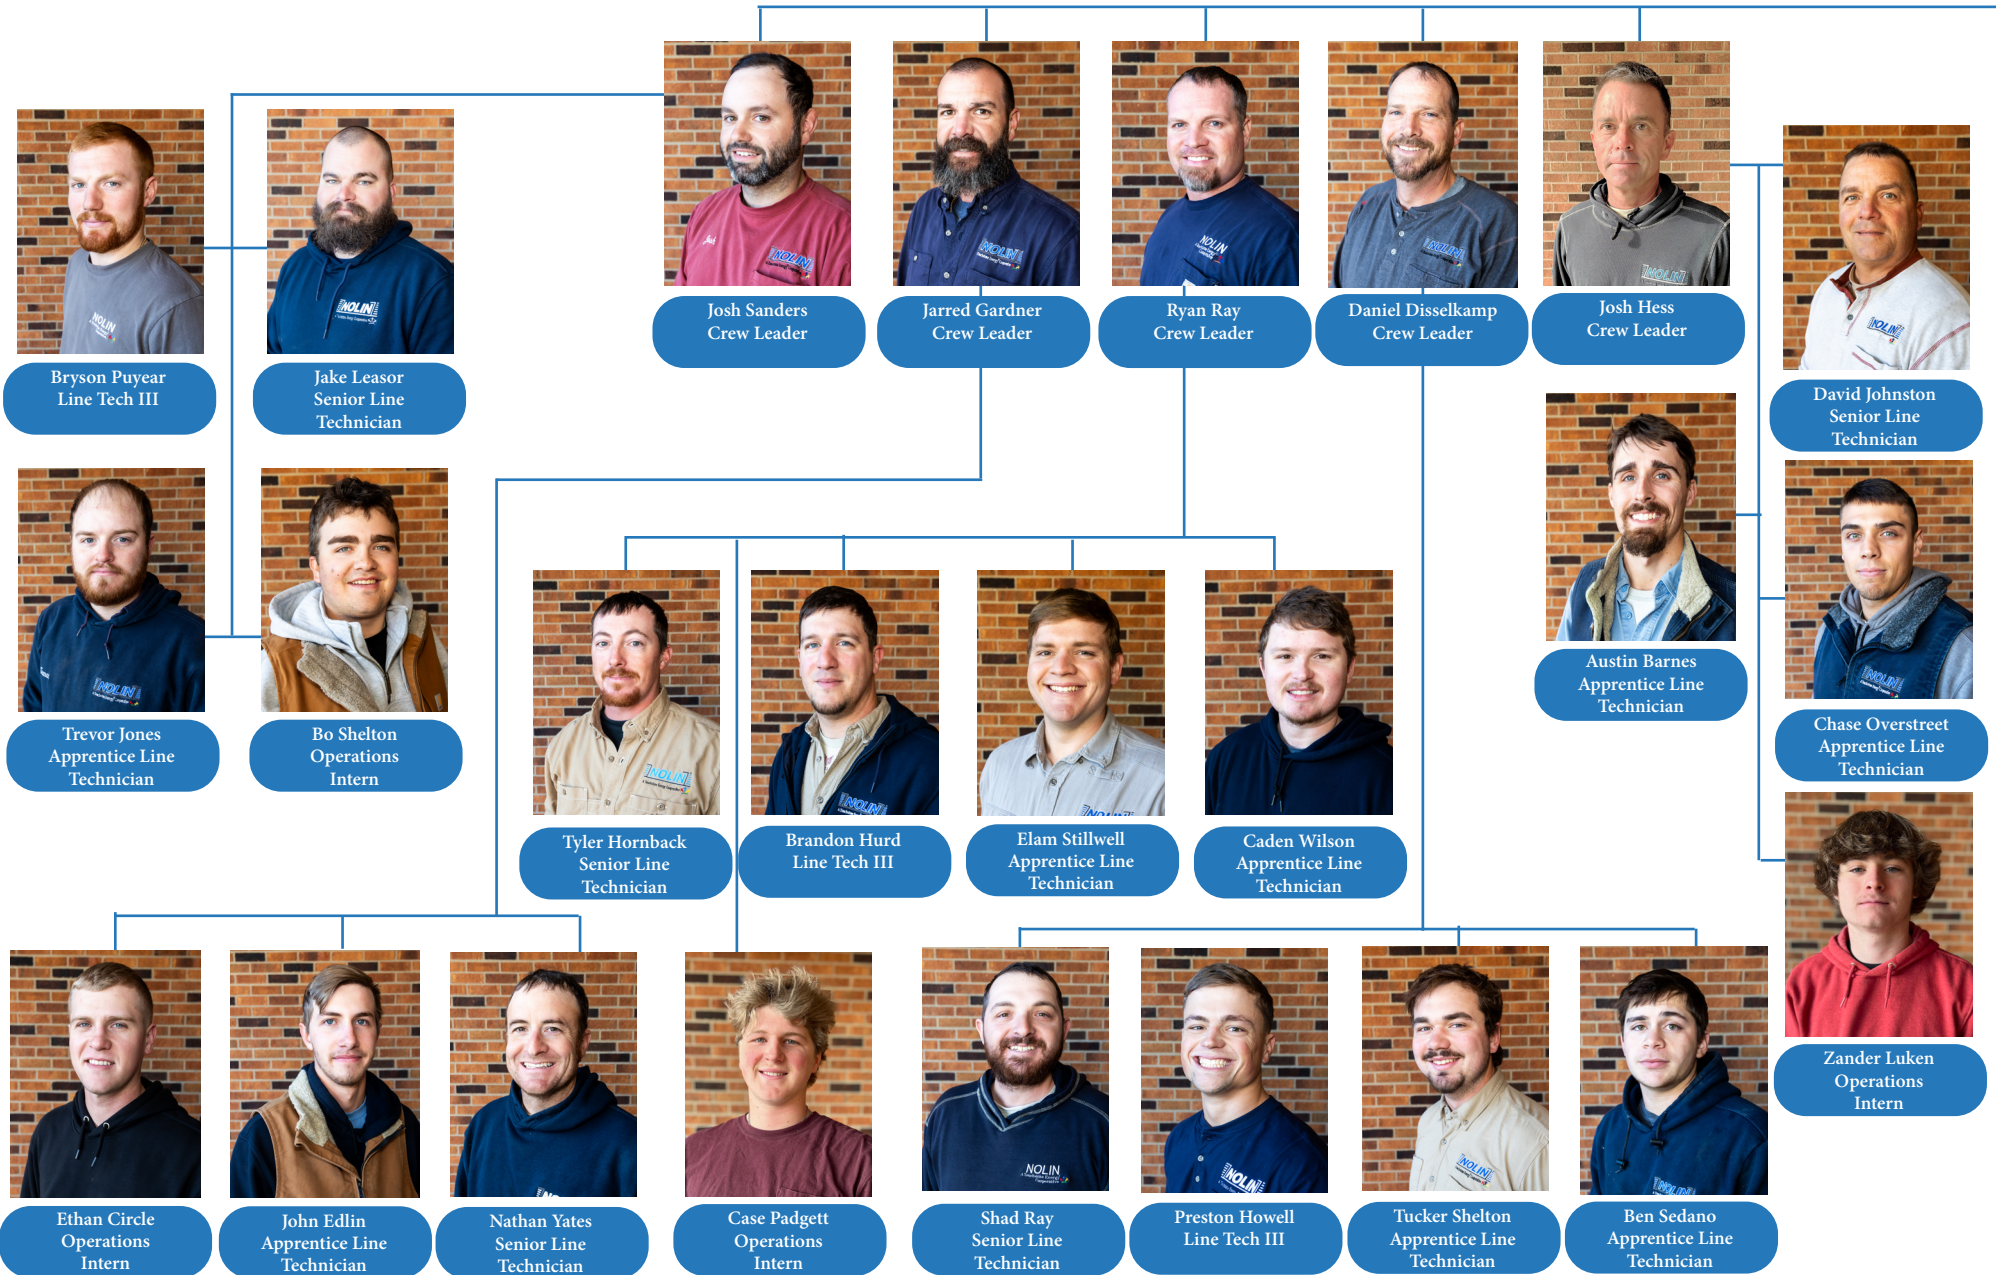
Josh Sanders
Crew Leader

Jarred Gardner
Crew Leader

Ryan Ray
Crew Leader

Daniel Disselkamp
Crew Leader

Josh Hess
Crew Leader

Bryson Puyear
Line Tech III

Jake Leasor
Senior Line
Technician

David Johnston
Senior Line
Technician

Trevor Jones
Apprentice Line
Technician

Bo Shelton
Operations
Intern

Austin Barnes
Apprentice Line
Technician

Chase Overstreet
Apprentice Line
Technician

Tyler Hornback
Senior Line
Technician

Brandon Hurd
Line Tech III

Elam Stillwell
Apprentice Line
Technician

Caden Wilson
Apprentice Line
Technician

Zander Luken
Operations
Intern

Ethan Circle
Operations
Intern

John Edlin
Apprentice Line
Technician

Nathan Yates
Senior Line
Technician

Case Padgett
Operations
Intern

Shad Ray
Senior Line
Technician

Preston Howell
Line Tech III

Tucker Shelton
Apprentice Line
Technician

Ben Sedano
Apprentice Line
Technician